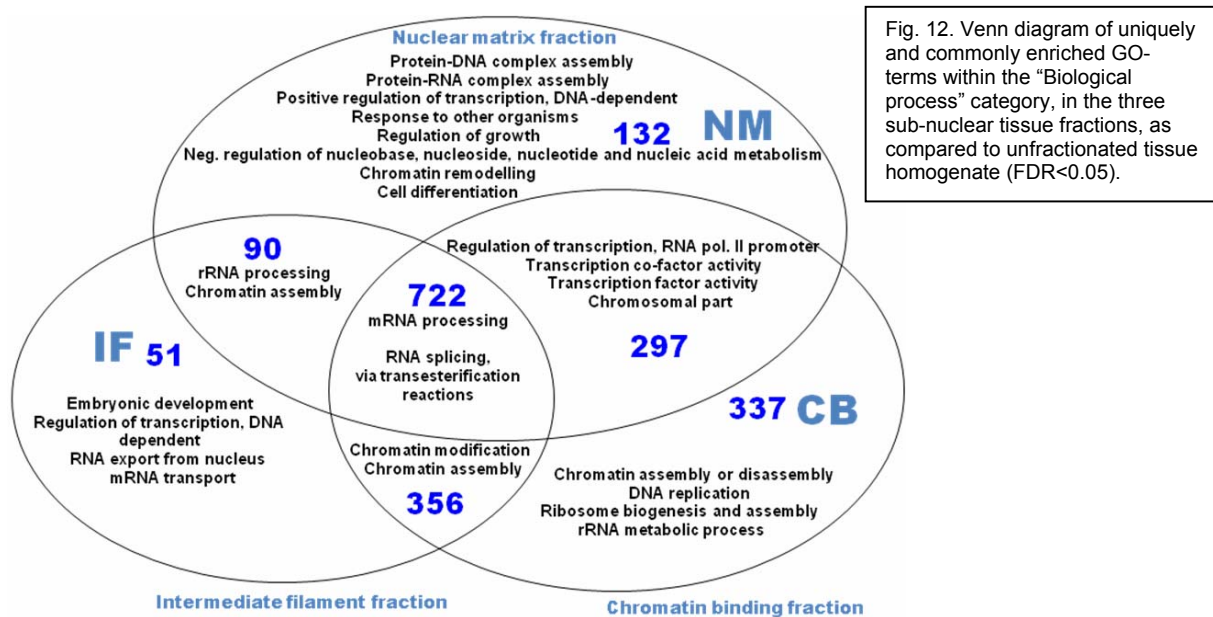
Nuclear matrix fraction

Protein-DNA complex assembly
Protein-RNA complex assembly
Positive regulation of transcription, DNA-dependent
Response to other organisms
Regulation of growth
Neg. regulation of nucleobase, nucleoside, nucleotide and nucleic acid metabolism
Chromatin remodelling
Cell differentiation

132 NM

Fig. 12. Venn diagram of uniquely and commonly enriched GO-terms within the "Biological process" category, in the three sub-nuclear tissue fractions, as compared to unfractionated tissue homogenate (FDR<0.05).

90
rRNA processing
Chromatin assembly

Regulation of transcription, RNA pol. II promoter
Transcription co-factor activity
Transcription factor activity
Chromosomal part

722
mRNA processing

RNA splicing, via transesterification reactions

297

IF 51

Embryonic development
Regulation of transcription, DNA dependent
RNA export from nucleus
mRNA transport

337 CB

Chromatin modification
Chromatin assembly

356

Chromatin assembly or disassembly
DNA replication
Ribosome biogenesis and assembly
rRNA metabolic process

Intermediate filament fraction

Chromatin binding fraction